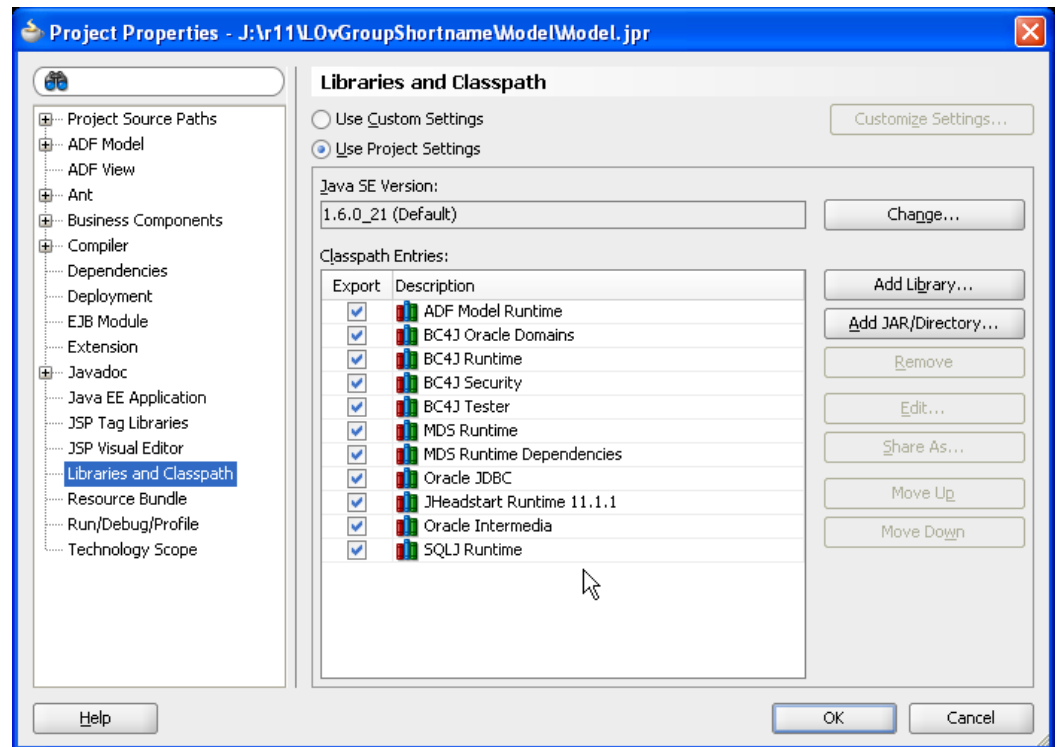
Project Properties - J:\r11\LOvGroupShortname\Model\Model.jpr

Project Source Paths
ADF Model
ADF View
Ant
Business Components
Compiler
Dependencies
Deployment
EJB Module
Extension
Javadoc
Java EE Application
JSP Tag Libraries
JSP Visual Editor
Libraries and Classpath
Resource Bundle
Run/Debug/Profile
Technology Scope

Libraries and Classpath

Use Custom Settings
Use Project Settings
Customize Settings...

Java SE Version:
1.6.0_21 (Default)
Change...

Classpath Entries:

| Export | Description |
|---|---|
| ✓ | ADF Model Runtime |
| ✓ | BC4J Oracle Domains |
| ✓ | BC4J Runtime |
| ✓ | BC4J Security |
| ✓ | BC4J Tester |
| ✓ | MDS Runtime |
| ✓ | MDS Runtime Dependencies |
| ✓ | Oracle JDBC |
| ✓ | JHeadstart Runtime 11.1.1 |
| ✓ | Oracle Intermedia |
| ✓ | SQLJ Runtime |

Add Library...
Add JAR/Directory...
Remove
Edit...
Share As...
Move Up
Move Down

Help
OK
Cancel